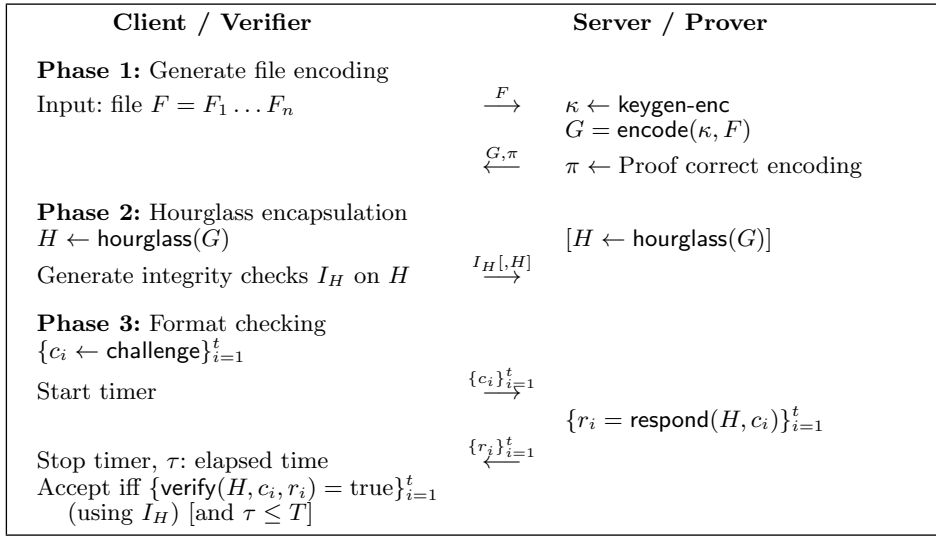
| Client / Verifier | | Server / Prover |
|---|---|---|
| **Phase 1:** Generate file encoding | | |
| Input: file $F = F_1 \dots F_n$ | $\xrightarrow{F}$ | $\kappa \leftarrow \mathsf{keygen\text{-}enc}$ <br> $G = \mathsf{encode}(\kappa, F)$ |
| | $\xleftarrow{G,\pi}$ | $\pi \leftarrow$ Proof correct encoding |
| **Phase 2:** Hourglass encapsulation <br> $H \leftarrow \mathsf{hourglass}(G)$ | | $[H \leftarrow \mathsf{hourglass}(G)]$ |
| Generate integrity checks $I_H$ on $H$ | $\xrightarrow{I_H[,H]}$ | |
| **Phase 3:** Format checking <br> $\{c_i \leftarrow \mathsf{challenge}\}_{i=1}^t$ | | |
| Start timer | $\xrightarrow{\{c_i\}_{i=1}^t}$ | |
| | | $\{r_i = \mathsf{respond}(H, c_i)\}_{i=1}^t$ |
| Stop timer, $\tau$: elapsed time <br> Accept iff $\{\mathsf{verify}(H, c_i, r_i) = \text{true}\}_{i=1}^t$ <br> (using $I_H$) [and $\tau \leq T$] | $\xleftarrow{\{r_i\}_{i=1}^t}$ | |